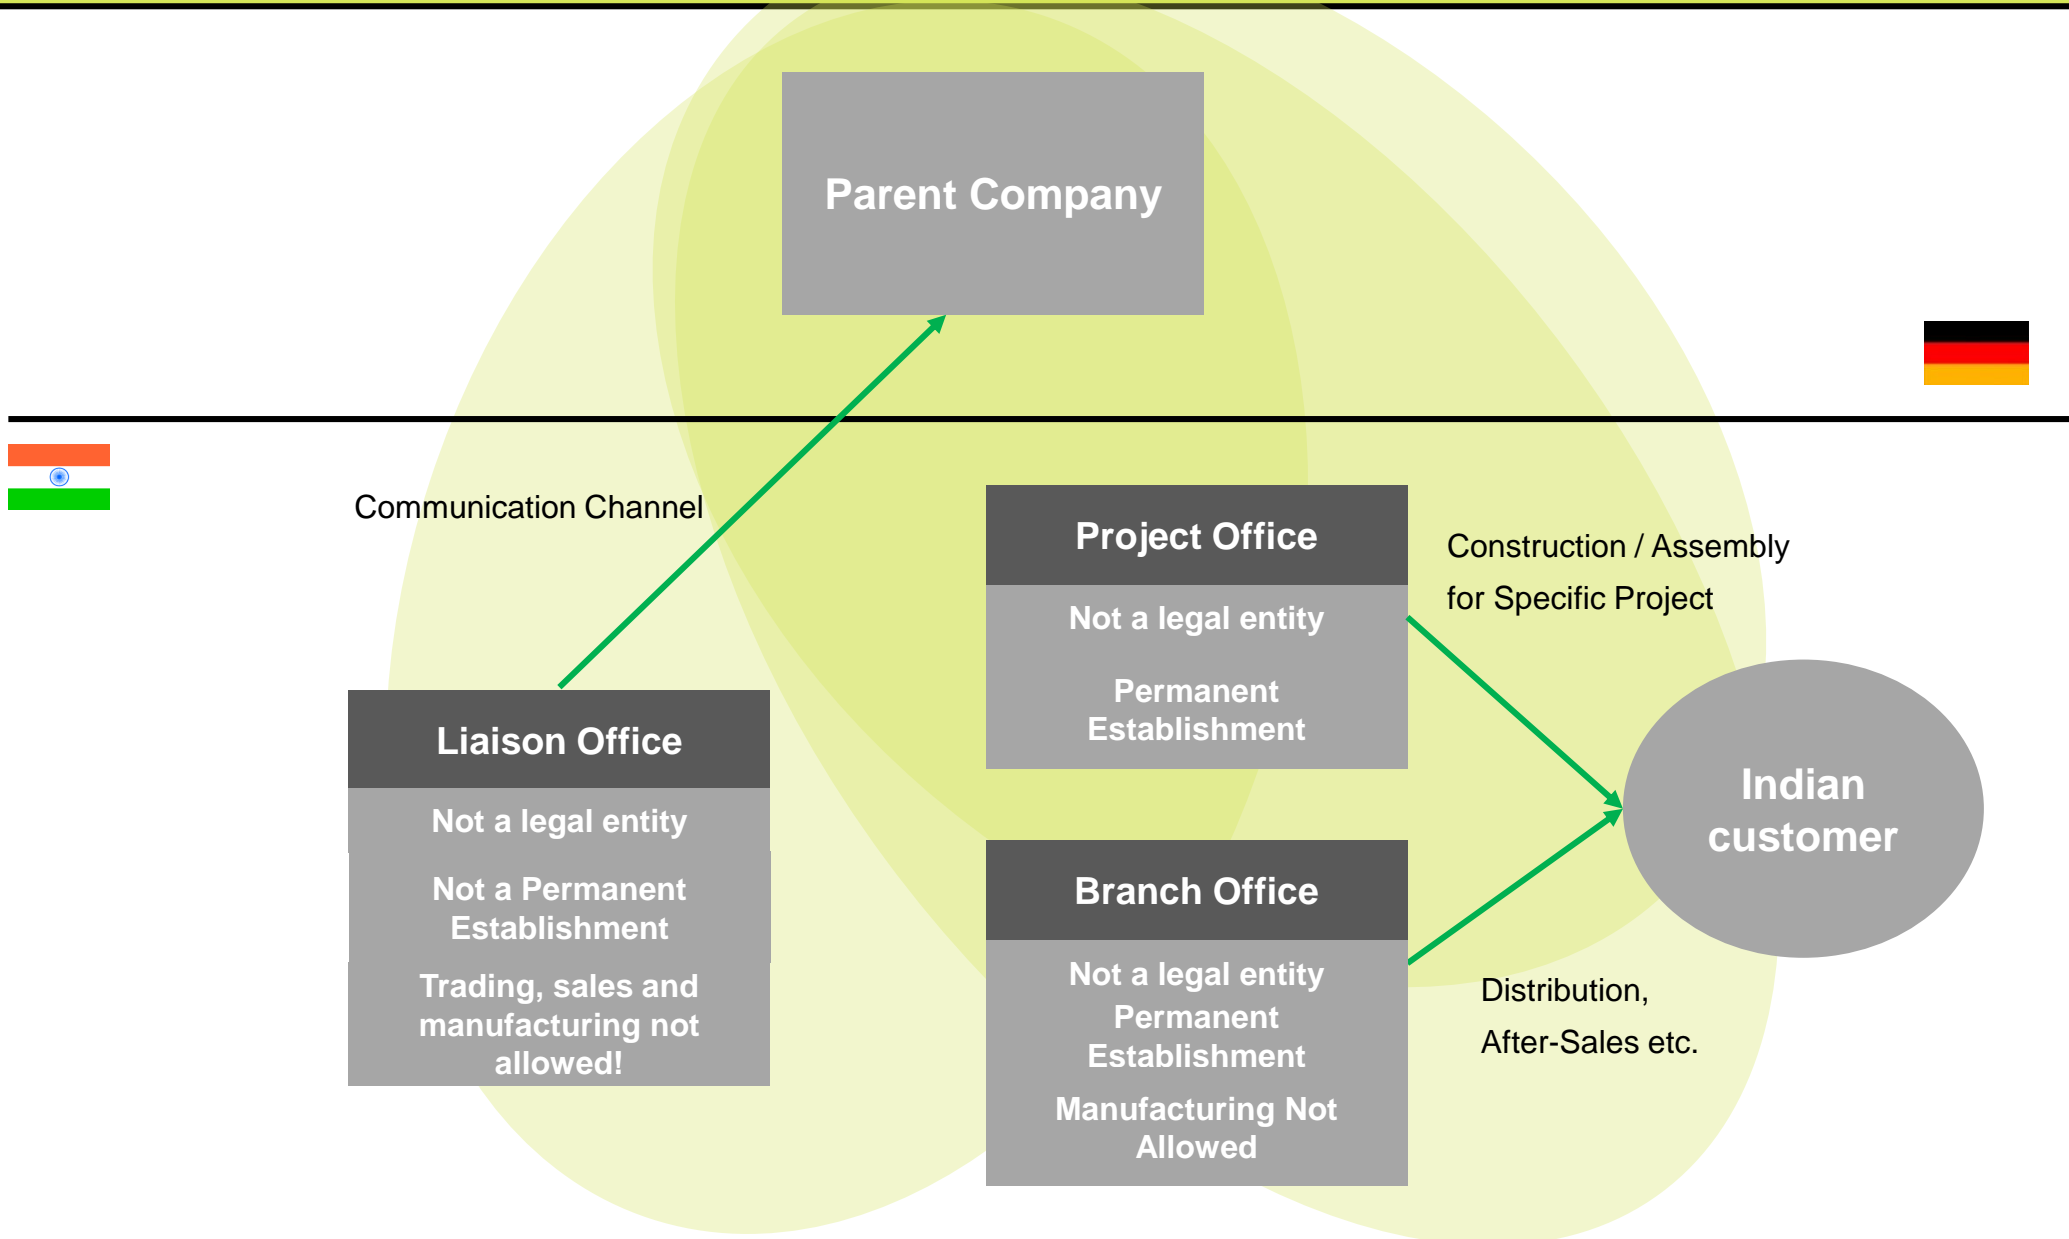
Parent Company

Communication Channel

Project Office

Not a legal entity

Permanent Establishment

Construction / Assembly for Specific Project

Liaison Office

Not a legal entity

Not a Permanent Establishment

Trading, sales and manufacturing not allowed!

Indian customer

Branch Office

Not a legal entity

Permanent Establishment

Manufacturing Not Allowed

Distribution, After-Sales etc.